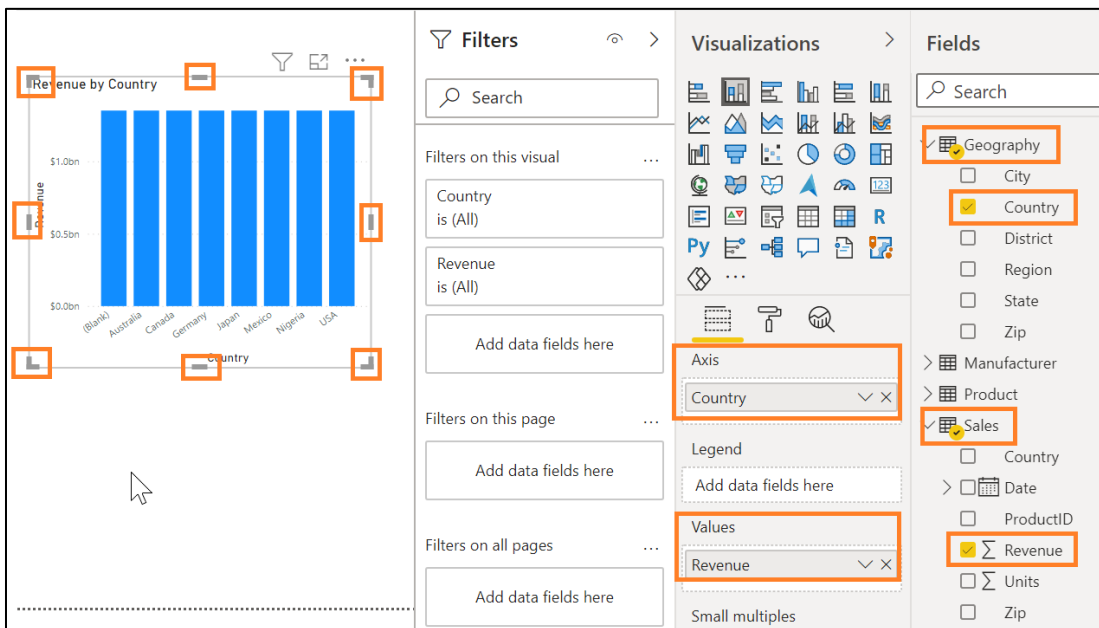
Revenue by Country

$1.0bn
$0.5bn
$0.0bn
Revenue

(Blank) Australia Canada Germany Japan Mexico Nigeria USA
Country

Filters

Search

Filters on this visual ...

Country
is (All)

Revenue
is (All)

Add data fields here

Filters on this page ...

Add data fields here

Filters on all pages ...

Add data fields here

Visualizations

Py R 123

Axis
Country

Legend
Add data fields here

Values
Revenue

Small multiples

Fields

Search

Geography
City
Country
District
Region
State
Zip
Manufacturer
Product
Sales
Country
Date
ProductID
Revenue
Units
Zip